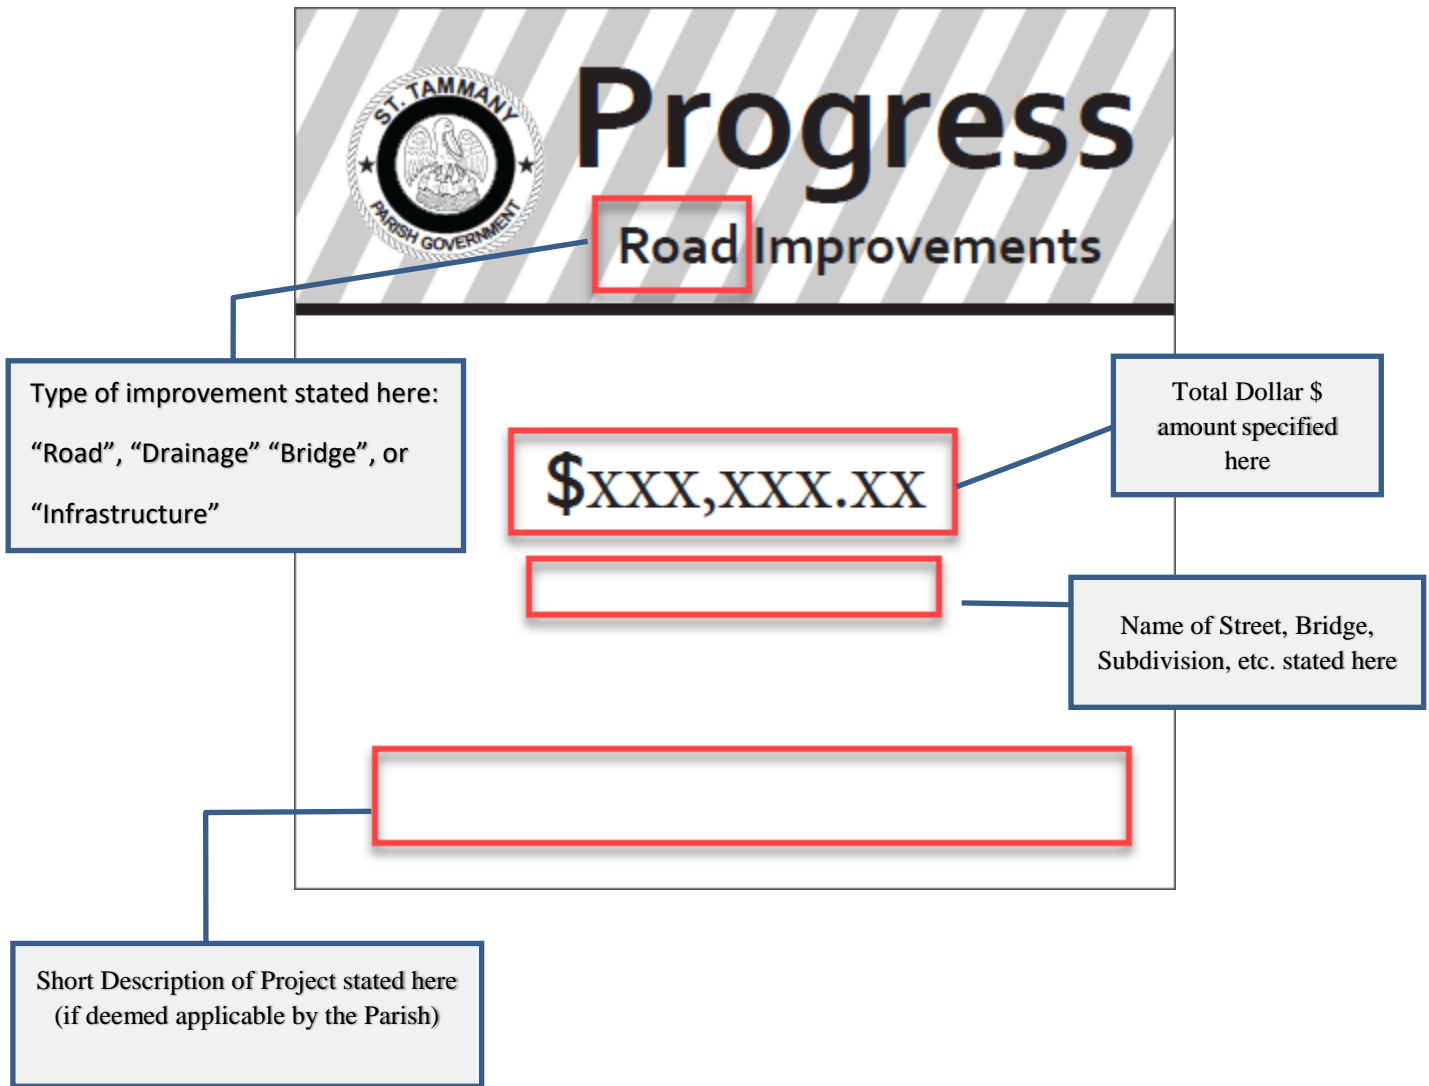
ST. TAMMANY PARISH GOVERNMENT

Progress

Road Improvements

Type of improvement stated here: “Road”, “Drainage” “Bridge”, or “Infrastructure”

$xxx,xxx.xx

Total Dollar $ amount specified here

Name of Street, Bridge, Subdivision, etc. stated here

Short Description of Project stated here (if deemed applicable by the Parish)